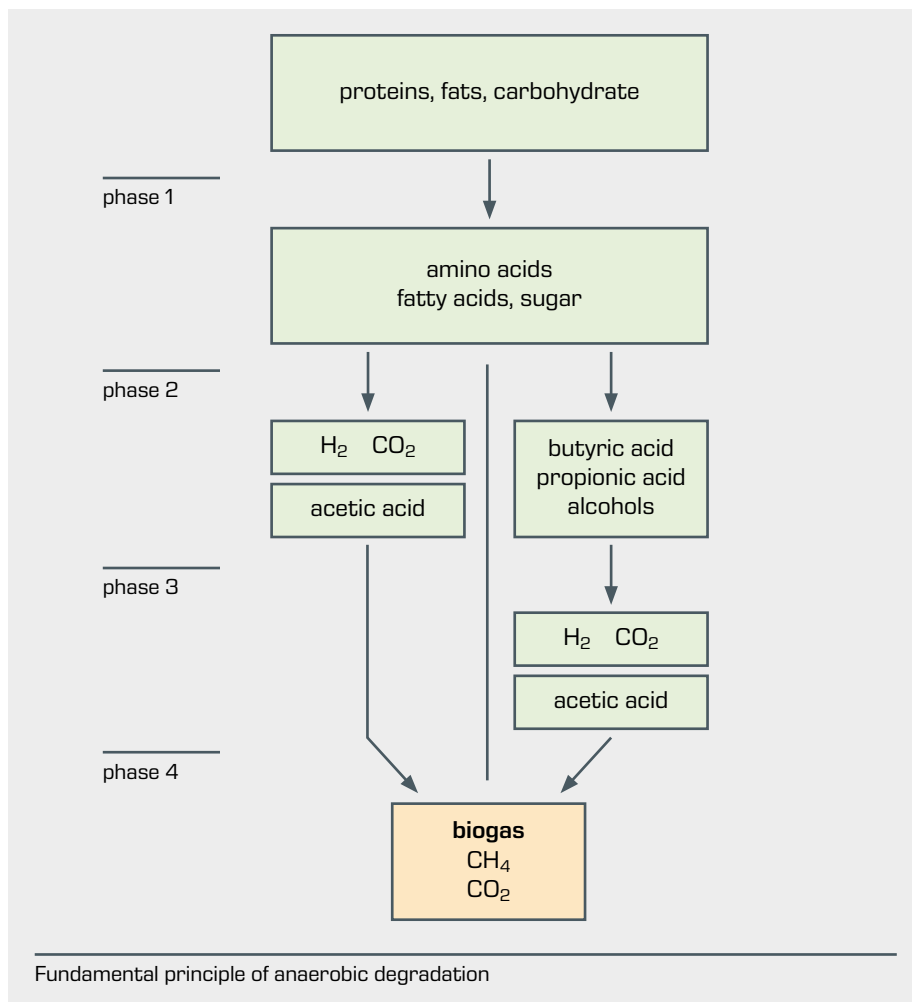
proteins, fats, carbohydrate

phase 1

amino acids
fatty acids, sugar

phase 2

$H_2$ $CO_2$

acetic acid

butyric acid
propionic acid
alcohols

phase 3

$H_2$ $CO_2$

acetic acid

phase 4

**biogas**
$CH_4$
$CO_2$

Fundamental principle of anaerobic degradation